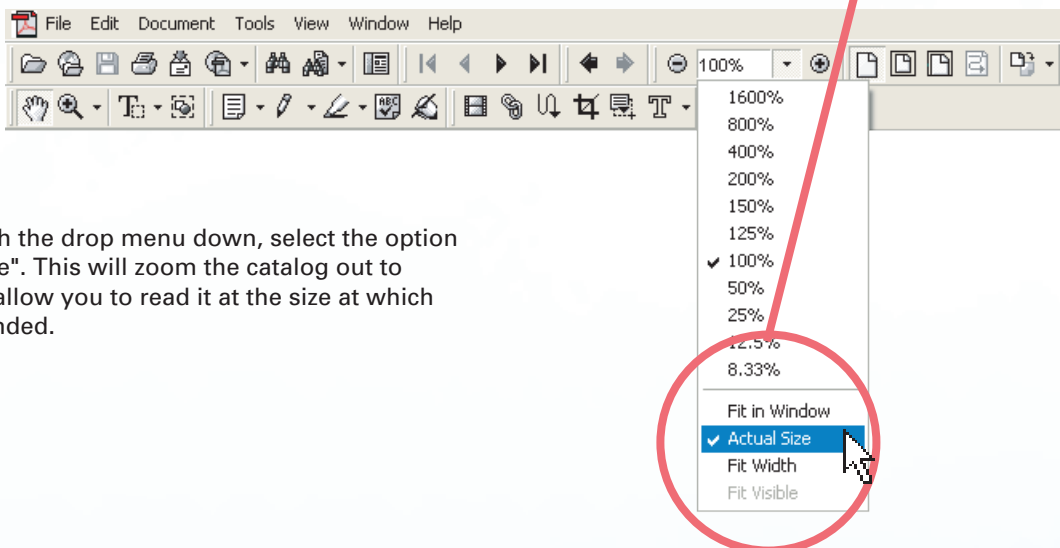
File Edit Document Tools View Window Help

100%

1600%
800%
400%
200%
150%
125%
100%
50%
25%
12.5%
8.33%
Fit in Window
Actual Size
Fit Width
Fit Visible

h the drop menu down, select the option e". This will zoom the catalog out to allow you to read it at the size at which nded.